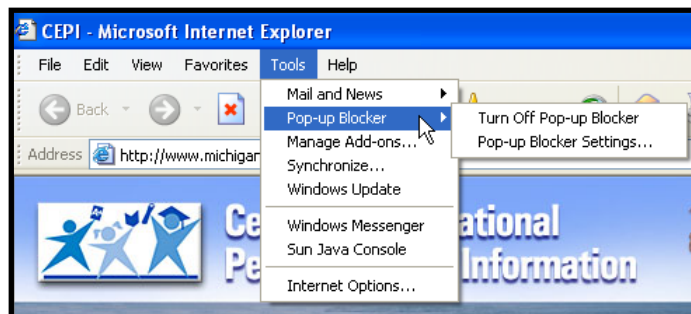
CEPI - Microsoft Internet Explorer

File Edit View Favorites Tools Help

Back

Address http://www.michigan

Mail and News
Pop-up Blocker
Manage Add-ons...
Synchronize...
Windows Update
Windows Messenger
Sun Java Console
Internet Options...

Turn Off Pop-up Blocker
Pop-up Blocker Settings...

Ce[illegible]ational
Pe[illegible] Information